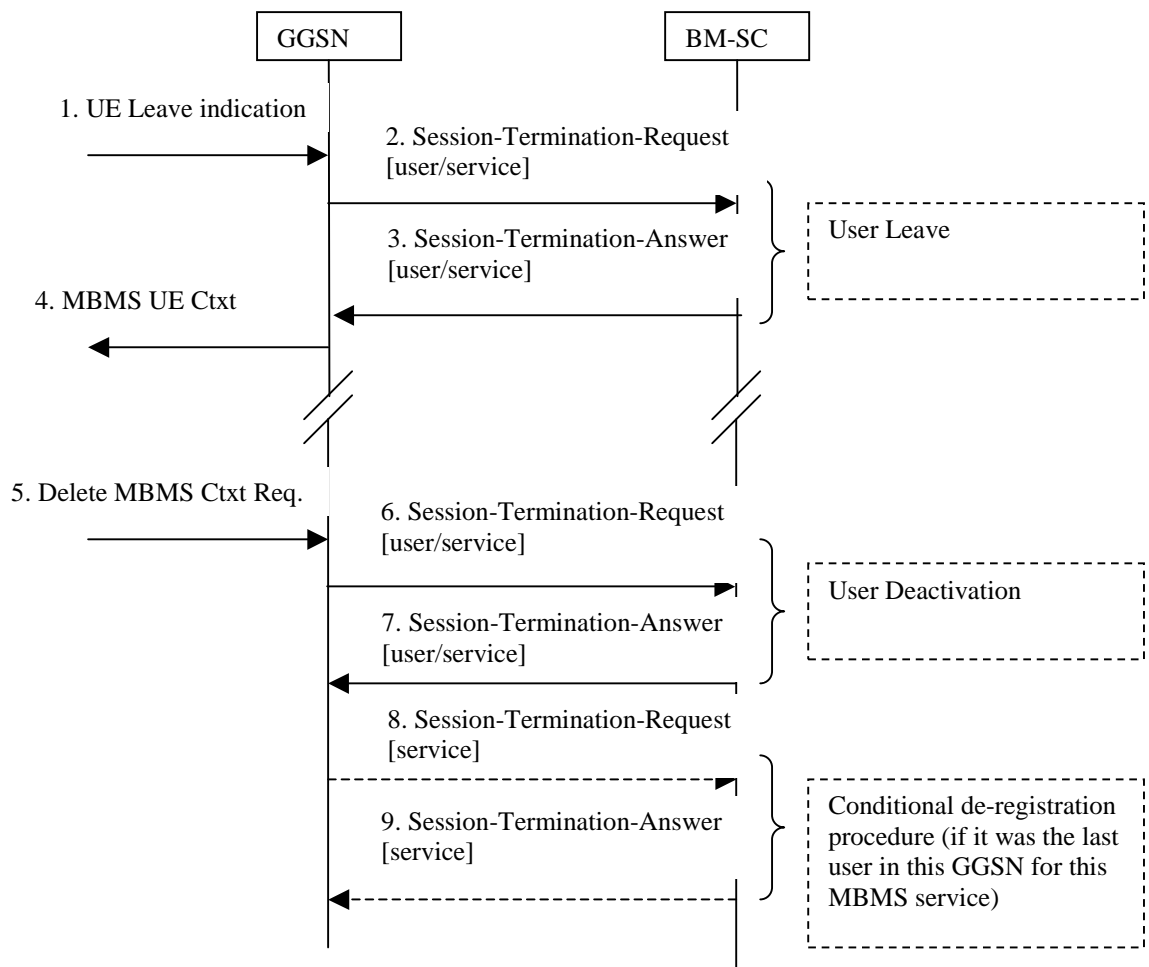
GGSN

BM-SC

1. UE Leave indication

2. Session-Termination-Request [user/service]

3. Session-Termination-Answer [user/service]

User Leave

4. MBMS UE Ctxt

5. Delete MBMS Ctxt Req.

6. Session-Termination-Request [user/service]

User Deactivation

7. Session-Termination-Answer [user/service]

8. Session-Termination-Request [service]

9. Session-Termination-Answer [service]

Conditional de-registration procedure (if it was the last user in this GGSN for this MBMS service)